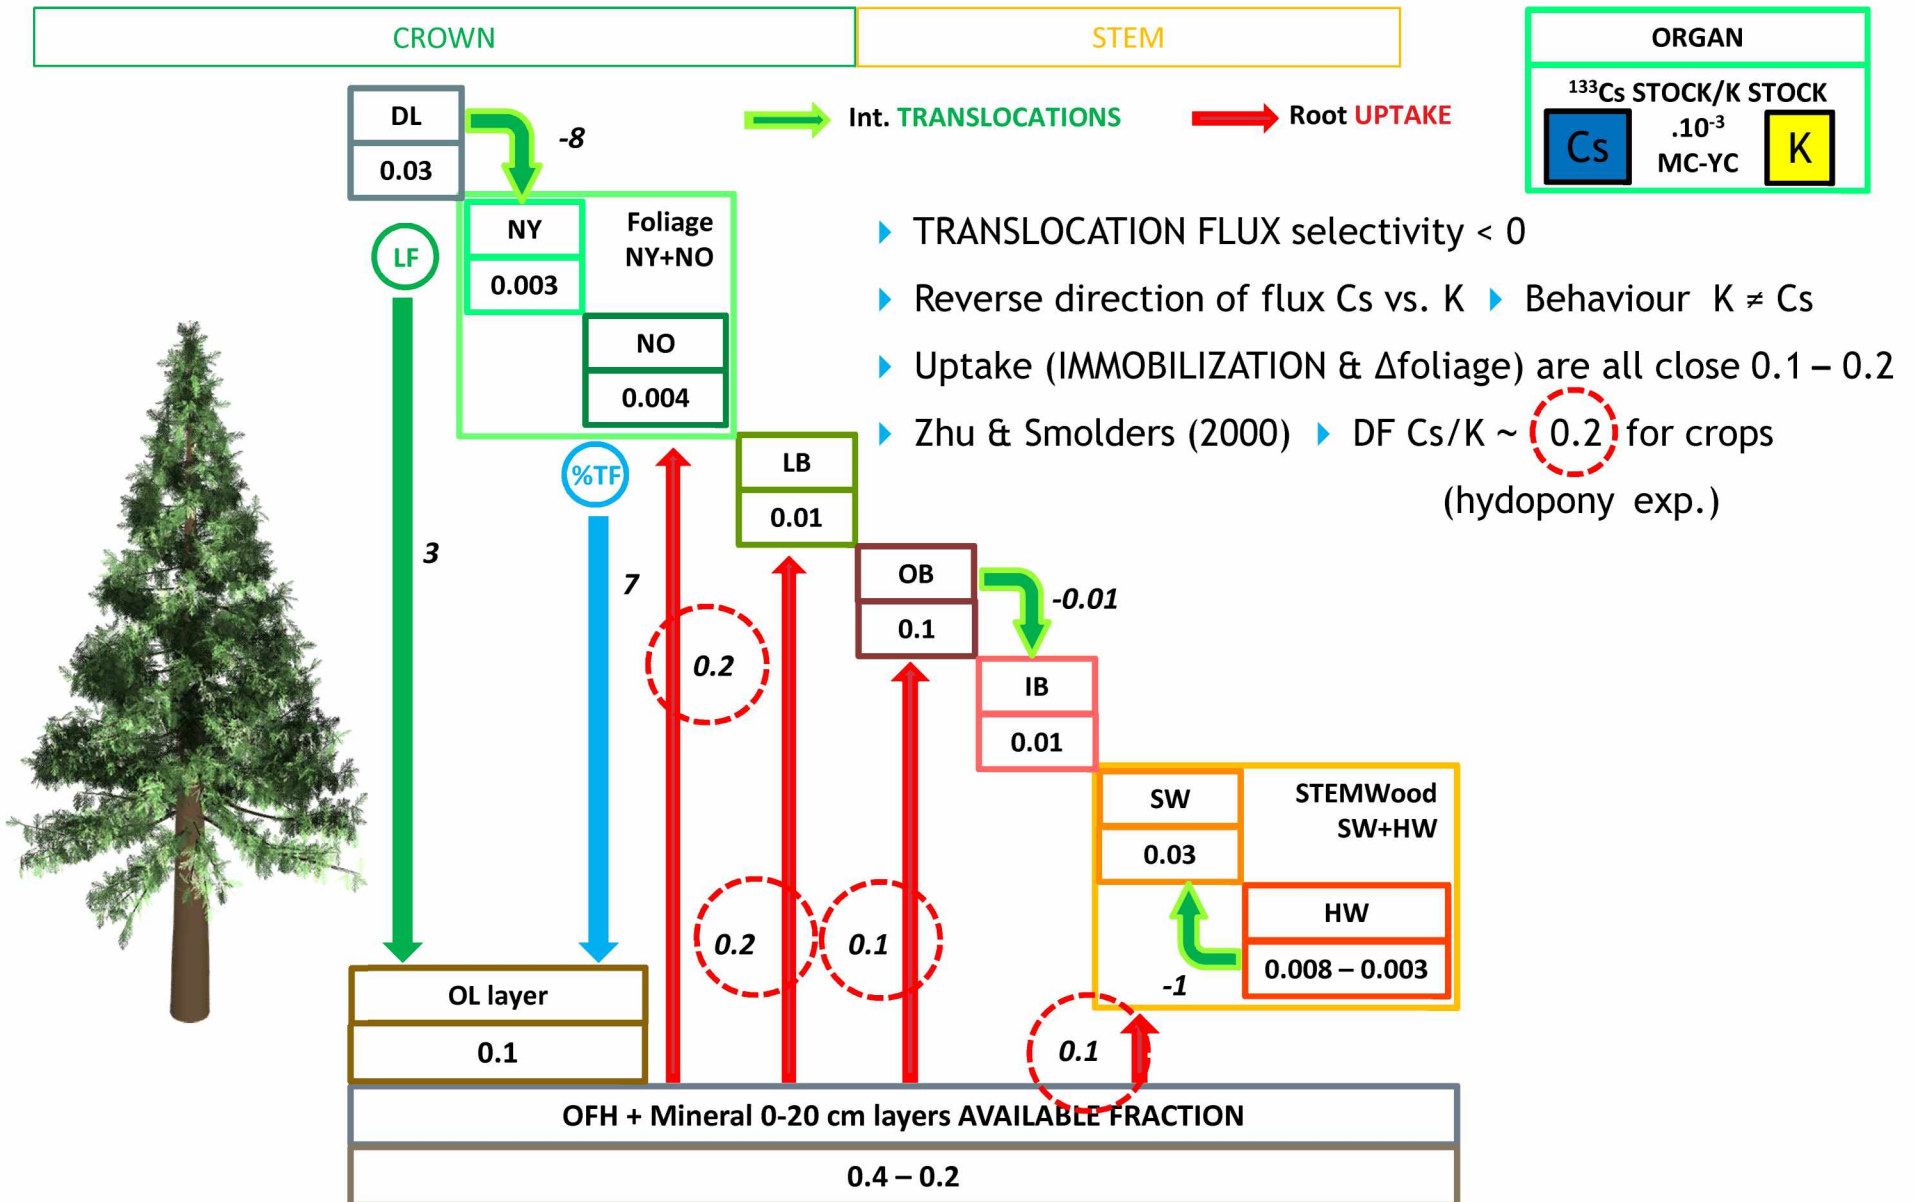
CROWN

STEM

ORGAN

$^{133}$Cs STOCK/K STOCK

Cs

.$10^{-3}$

MC-YC

K

Int. TRANSLOCATIONS

Root UPTAKE

DL

0.03

-8

NY

0.003

Foliage NY+NO

NO

0.004

LF

3

%TF

7

LB

0.01

OB

0.1

-0.01

IB

0.01

SW

0.03

STEMWood SW+HW

HW

0.008 – 0.003

-1

0.2

0.2

0.1

0.1

OL layer

0.1

OFH + Mineral 0-20 cm layers AVAILABLE FRACTION

0.4 – 0.2

TRANSLOCATION FLUX selectivity < 0

Reverse direction of flux Cs vs. K Behaviour K ≠ Cs

Uptake (IMMOBILIZATION & Δfoliage) are all close 0.1 – 0.2

Zhu & Smolders (2000) DF Cs/K ~ 0.2 for crops (hydopony exp.)